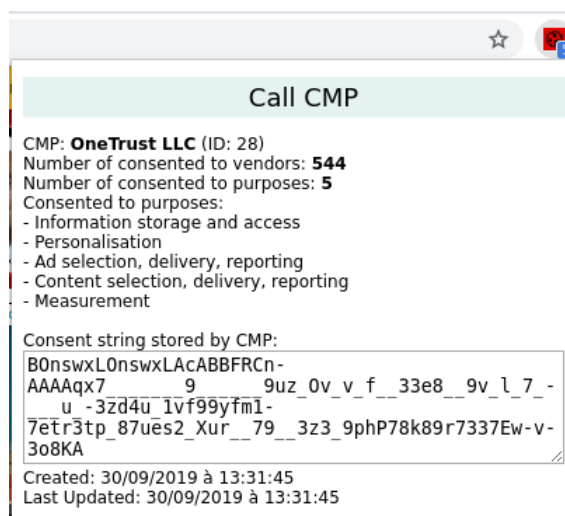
Call CMP

CMP: OneTrust LLC (ID: 28)
Number of consented to vendors: 544
Number of consented to purposes: 5
Consented to purposes:
- Information storage and access
- Personalisation
- Ad selection, delivery, reporting
- Content selection, delivery, reporting
- Measurement

Consent string stored by CMP:
BOnswxLOnswxLAcABBFRCn-AAAAqx7______9______9uz_Ov_v_f__33e8__9v_l_7_-___u_-3zd4u_1vf99yfm1-7etr3tp_87ues2_Xur__79__3z3_9phP78k89r7337Ew-v-3o8KA

Created: 30/09/2019 à 13:31:45
Last Updated: 30/09/2019 à 13:31:45